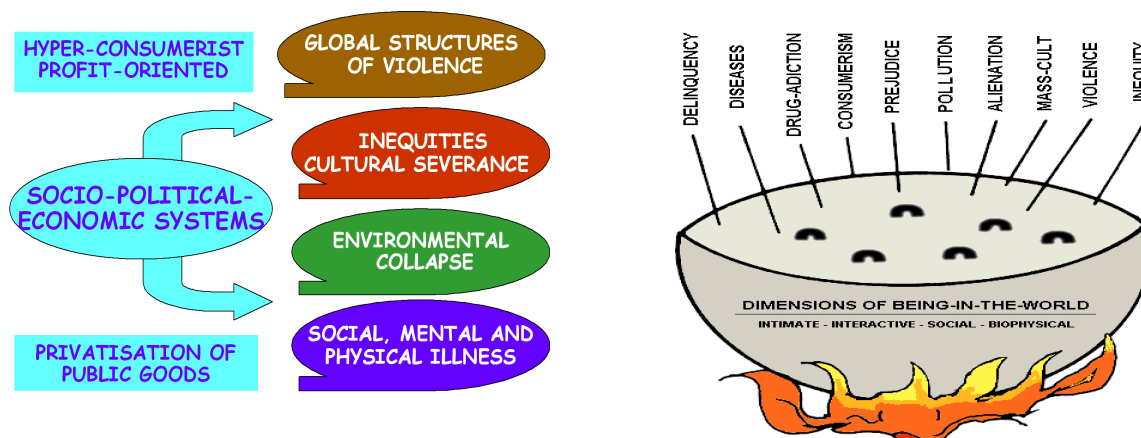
HYPER-CONSUMERIST PROFIT-ORIENTED

GLOBAL STRUCTURES OF VIOLENCE

SOCIO-POLITICAL-ECONOMIC SYSTEMS

INEQUITIES CULTURAL SEVERANCE

ENVIRONMENTAL COLLAPSE

PRIVATISATION OF PUBLIC GOODS

SOCIAL, MENTAL AND PHYSICAL ILLNESS

DELINQUENCY

DISEASES

DRUG-ADICTION

CONSUMERISM

PREJUDICE

POLLUTION

ALIENATION

MASS-CULT

VIOLENCE

INEQUITY

DIMENSIONS OF BEING-IN-THE-WORLD

INTIMATE - INTERACTIVE - SOCIAL - BIOPHYSICAL